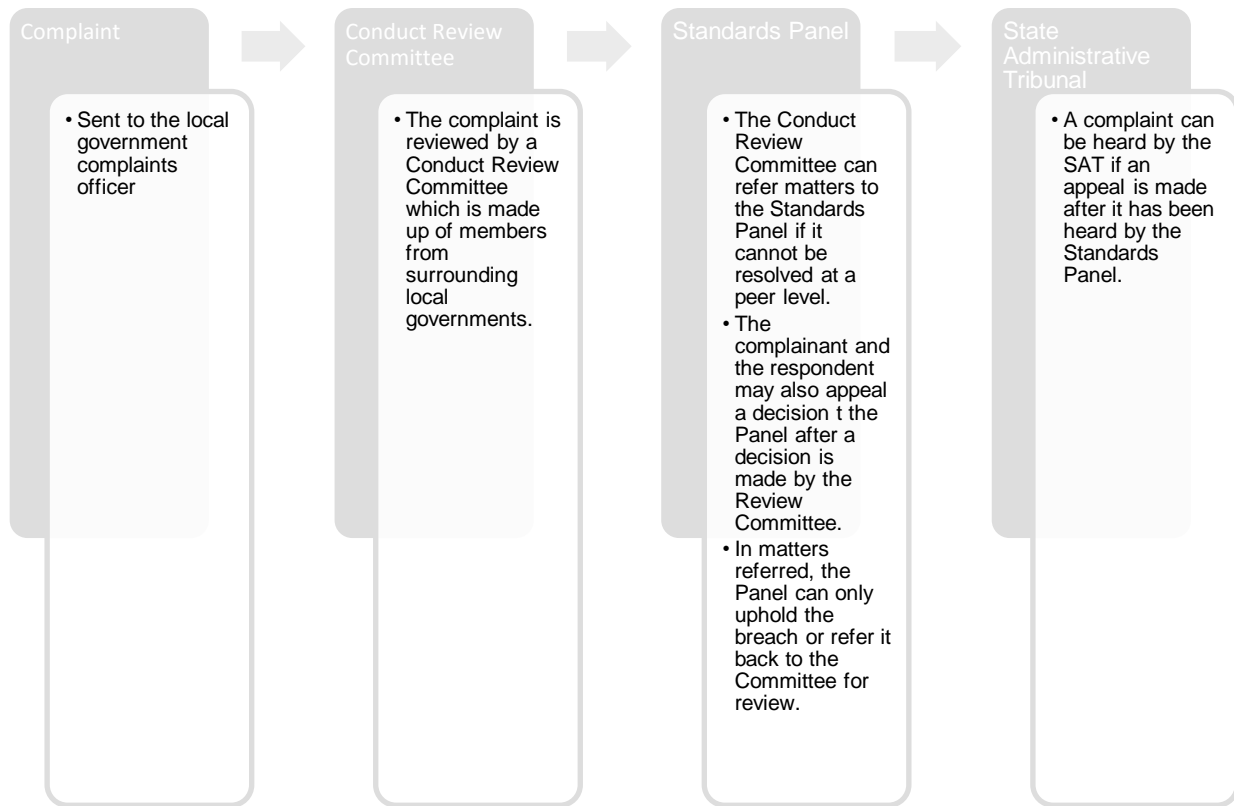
Complaint

• Sent to the local government complaints officer

Conduct Review Committee

• The complaint is reviewed by a Conduct Review Committee which is made up of members from surrounding local governments.

Standards Panel

• The Conduct Review Committee can refer matters to the Standards Panel if it cannot be resolved at a peer level.
• The complainant and the respondent may also appeal a decision t the Panel after a decision is made by the Review Committee.
• In matters referred, the Panel can only uphold the breach or refer it back to the Committee for review.

State Administrative Tribunal

• A complaint can be heard by the SAT if an appeal is made after it has been heard by the Standards Panel.